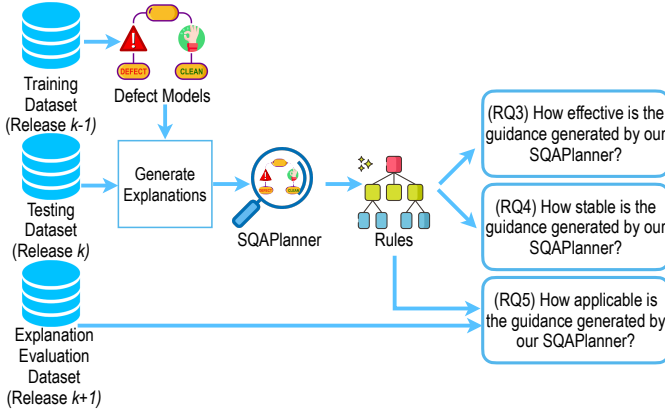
DEFECT

CLEAN

Training Dataset (Release *k-1*)

Defect Models

Testing Dataset (Release *k*)

Generate Explanations

SQAPlanner

Rules

Explanation Evaluation Dataset (Release *k+1*)

(RQ3) How effective is the guidance generated by our SQAPlanner?

(RQ4) How stable is the guidance generated by our SQAPlanner?

(RQ5) How applicable is the guidance generated by our SQAPlanner?